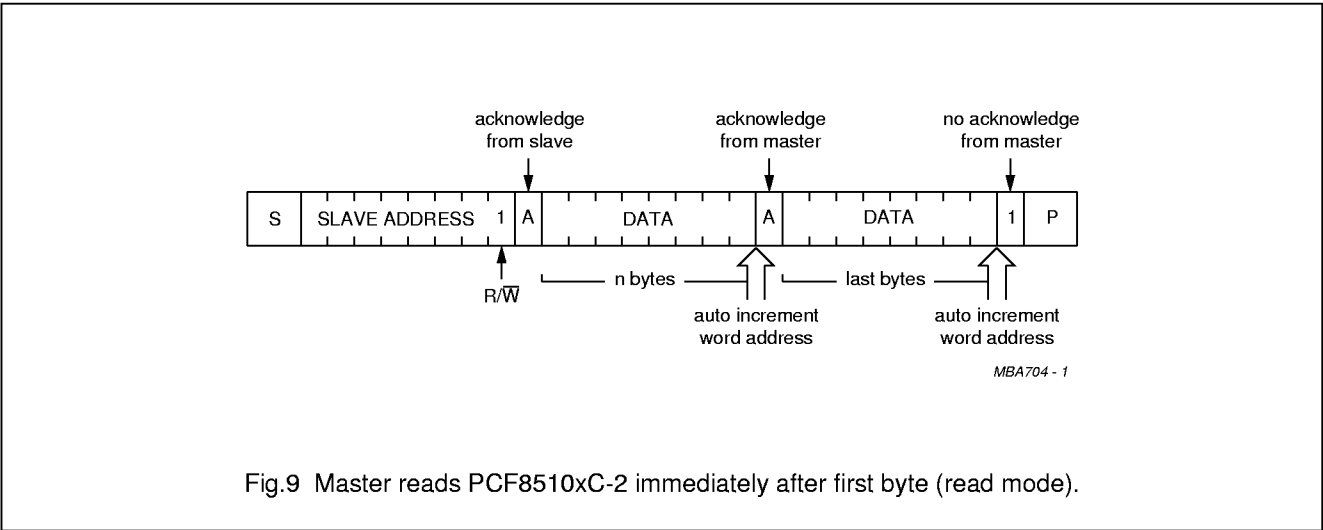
acknowledge from slave

acknowledge from master

no acknowledge from master

| S | SLAVE ADDRESS | 1 | A | DATA | A | DATA | 1 | P |
|---|---|---|---|---|---|---|---|---|

$R/\overline{W}$

n bytes

last bytes

auto increment word address

auto increment word address

MBA704 - 1

Fig.9 Master reads PCF8510xC-2 immediately after first byte (read mode).